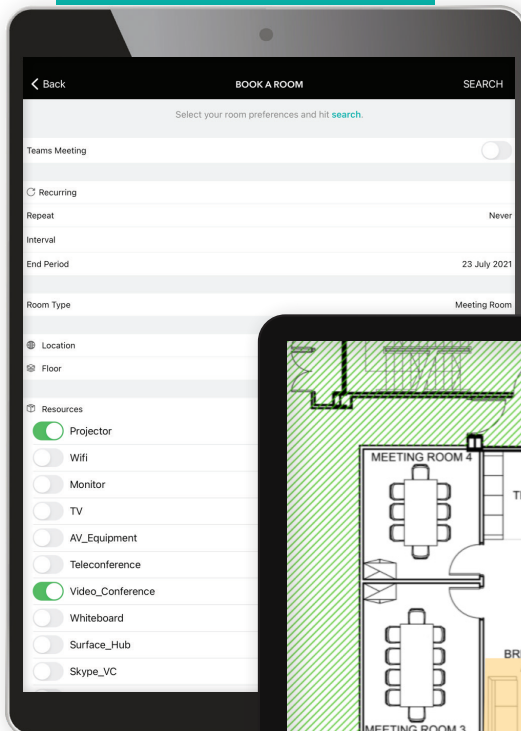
Back

BOOK A ROOM

SEARCH

Select your room preferences and hit search.

Teams Meeting

Recurring

Repeat

Never

Interval

End Period

23 July 2021

Room Type

Meeting Room

Location

Floor

Resources

Projector

Wifi

Monitor

TV

AV_Equipment

Teleconference

Video_Conference

Whiteboard

Surface_Hub

Skype_VC

MEETING ROOM 4

T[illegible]

BR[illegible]

MEETING ROOM 3